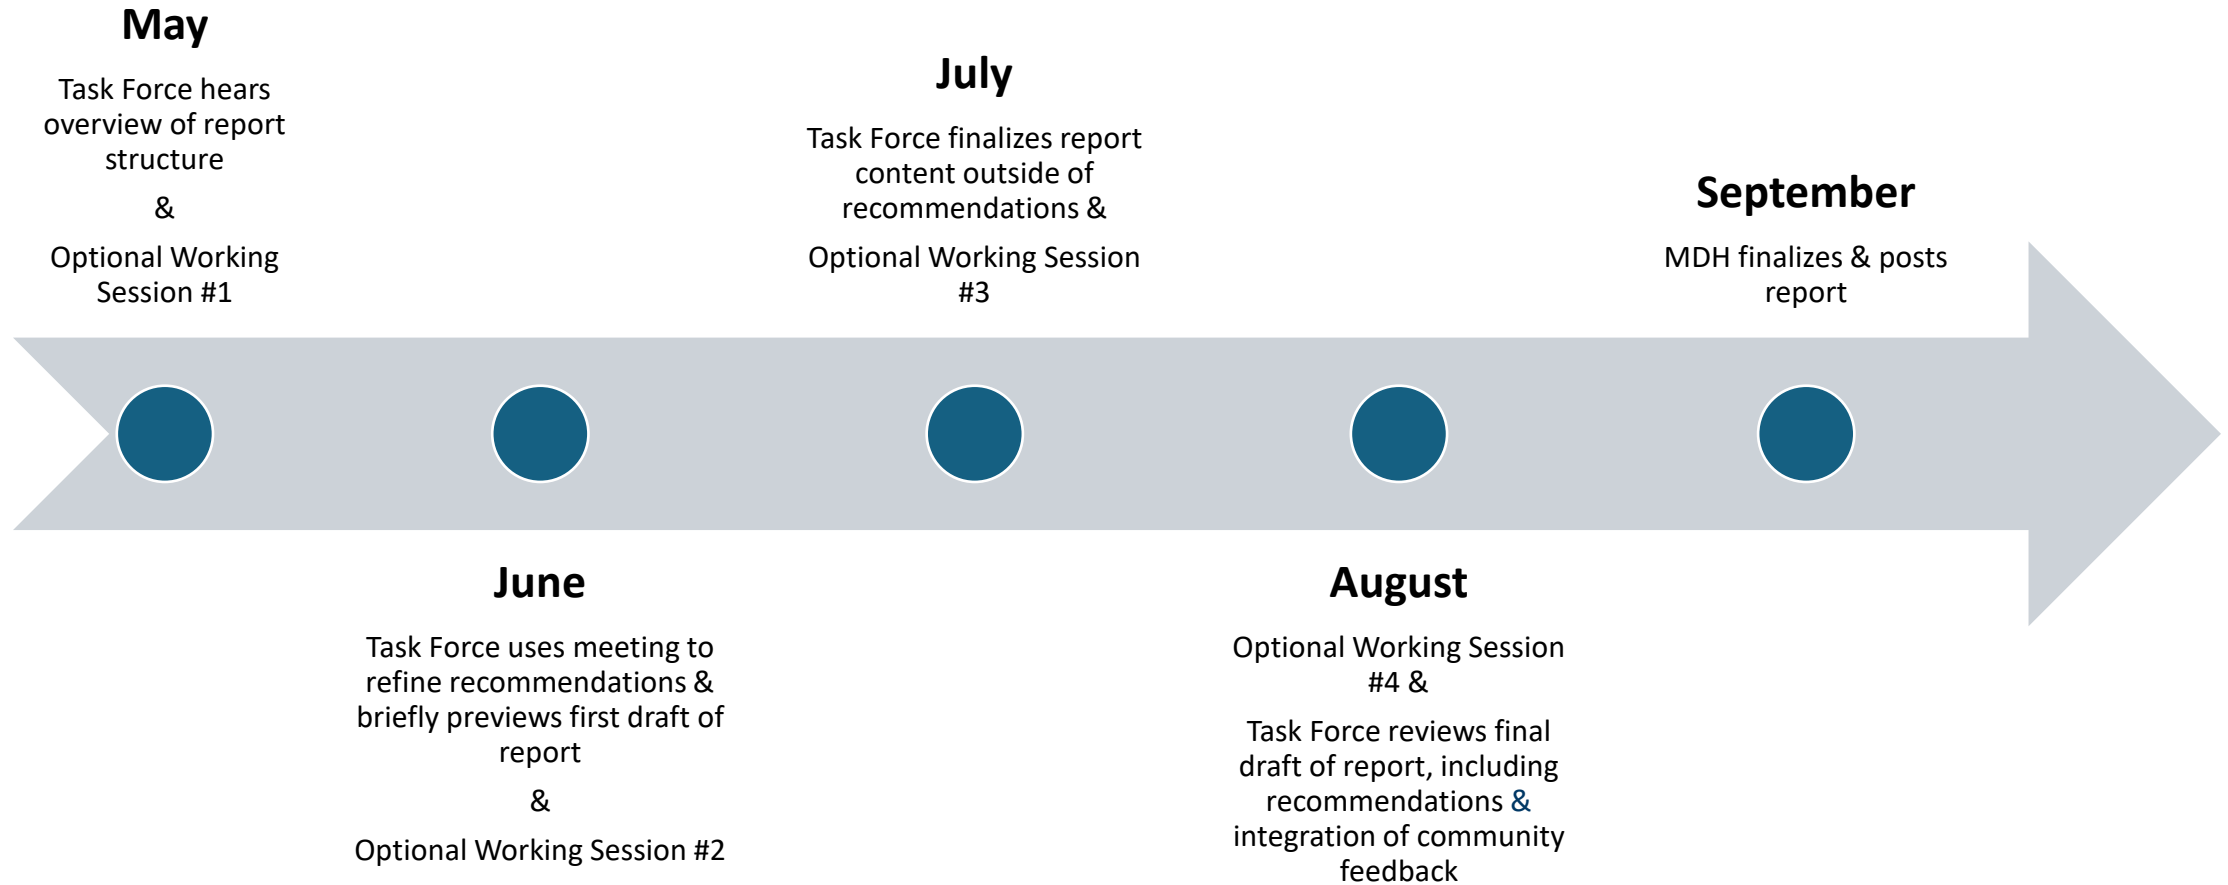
May

Task Force hears overview of report structure

&

Optional Working Session #1

June

Task Force uses meeting to refine recommendations & briefly previews first draft of report

&

Optional Working Session #2

July

Task Force finalizes report content outside of recommendations &

Optional Working Session #3

August

Optional Working Session #4 &

Task Force reviews final draft of report, including recommendations & integration of community feedback

September

MDH finalizes & posts report